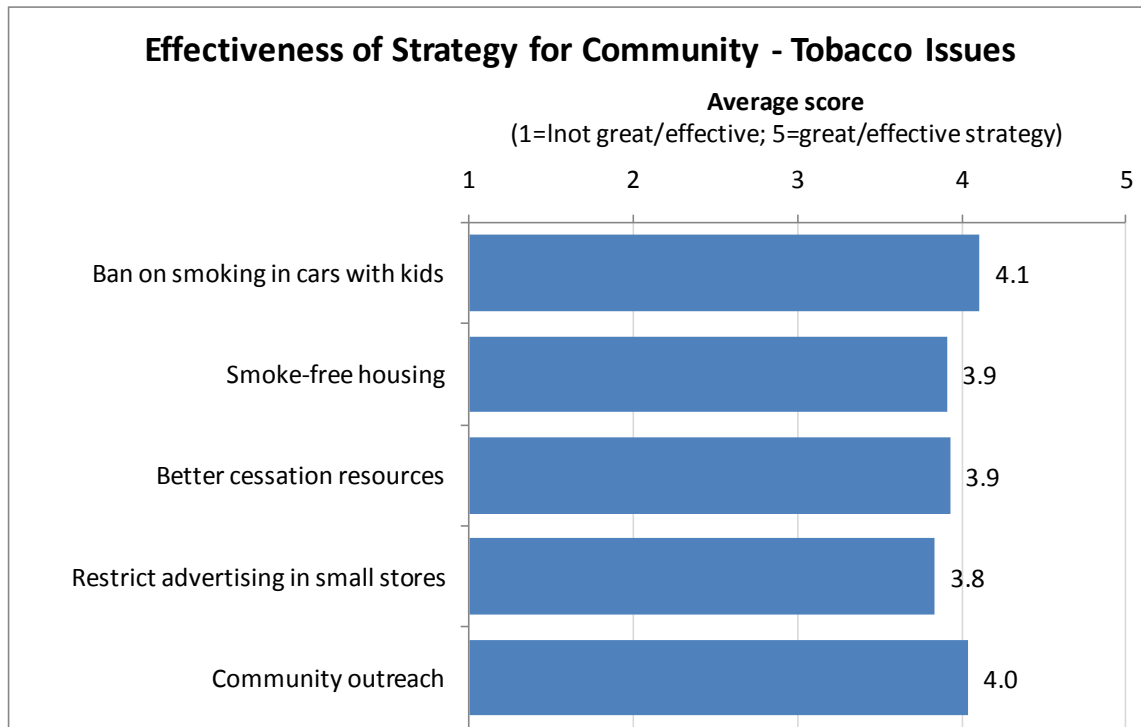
Effectiveness of Strategy for Community - Tobacco Issues

Average score
(1=lnot great/effective; 5=great/effective strategy)

1 2 3 4 5

Ban on smoking in cars with kids 4.1

Smoke-free housing 3.9

Better cessation resources 3.9

Restrict advertising in small stores 3.8

Community outreach 4.0